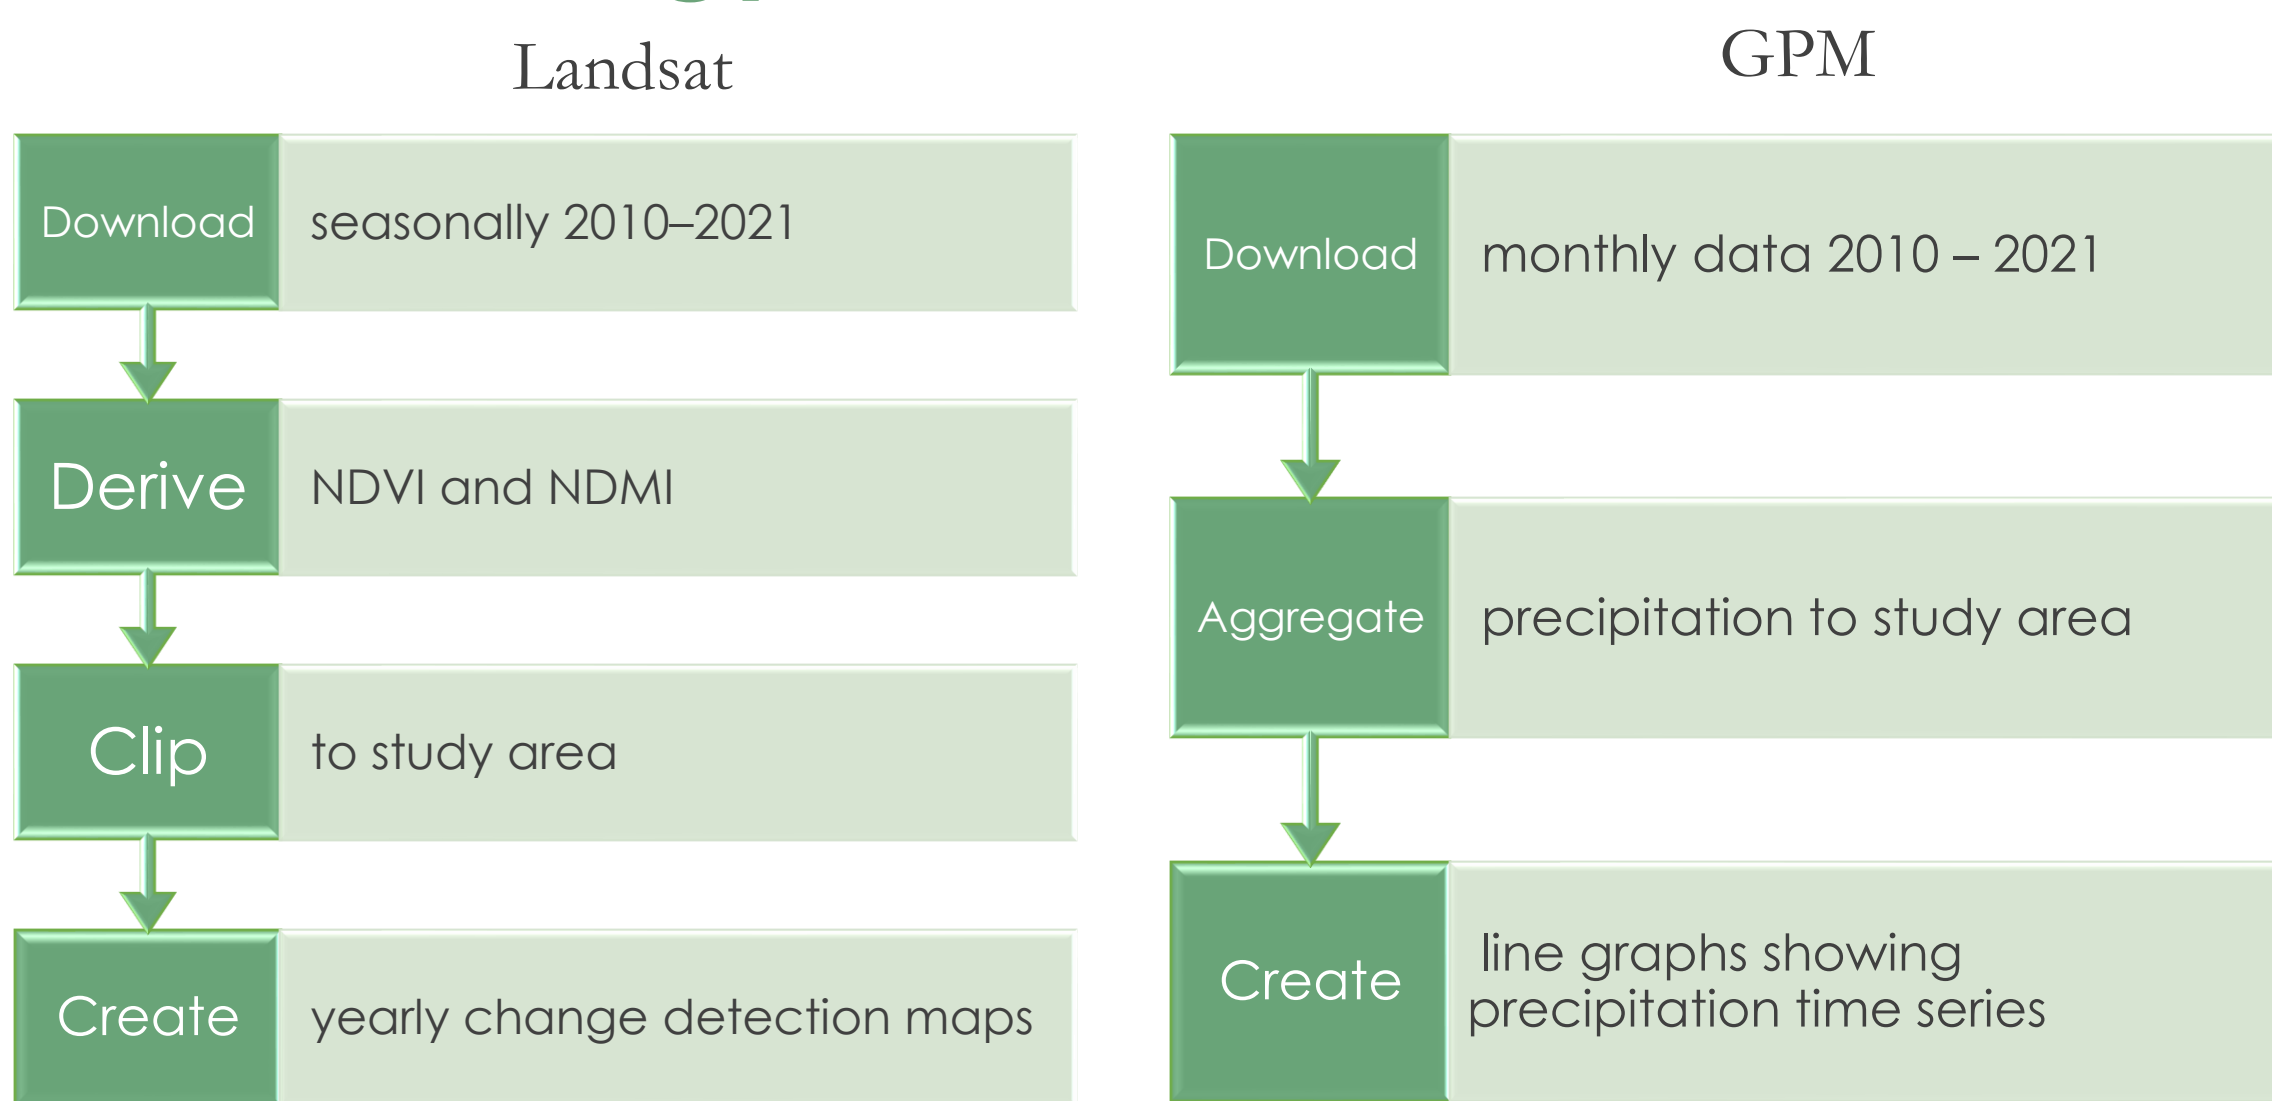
Landsat

Download seasonally 2010–2021

Derive NDVI and NDMI

Clip to study area

Create yearly change detection maps

GPM

Download monthly data 2010 – 2021

Aggregate precipitation to study area

Create line graphs showing precipitation time series